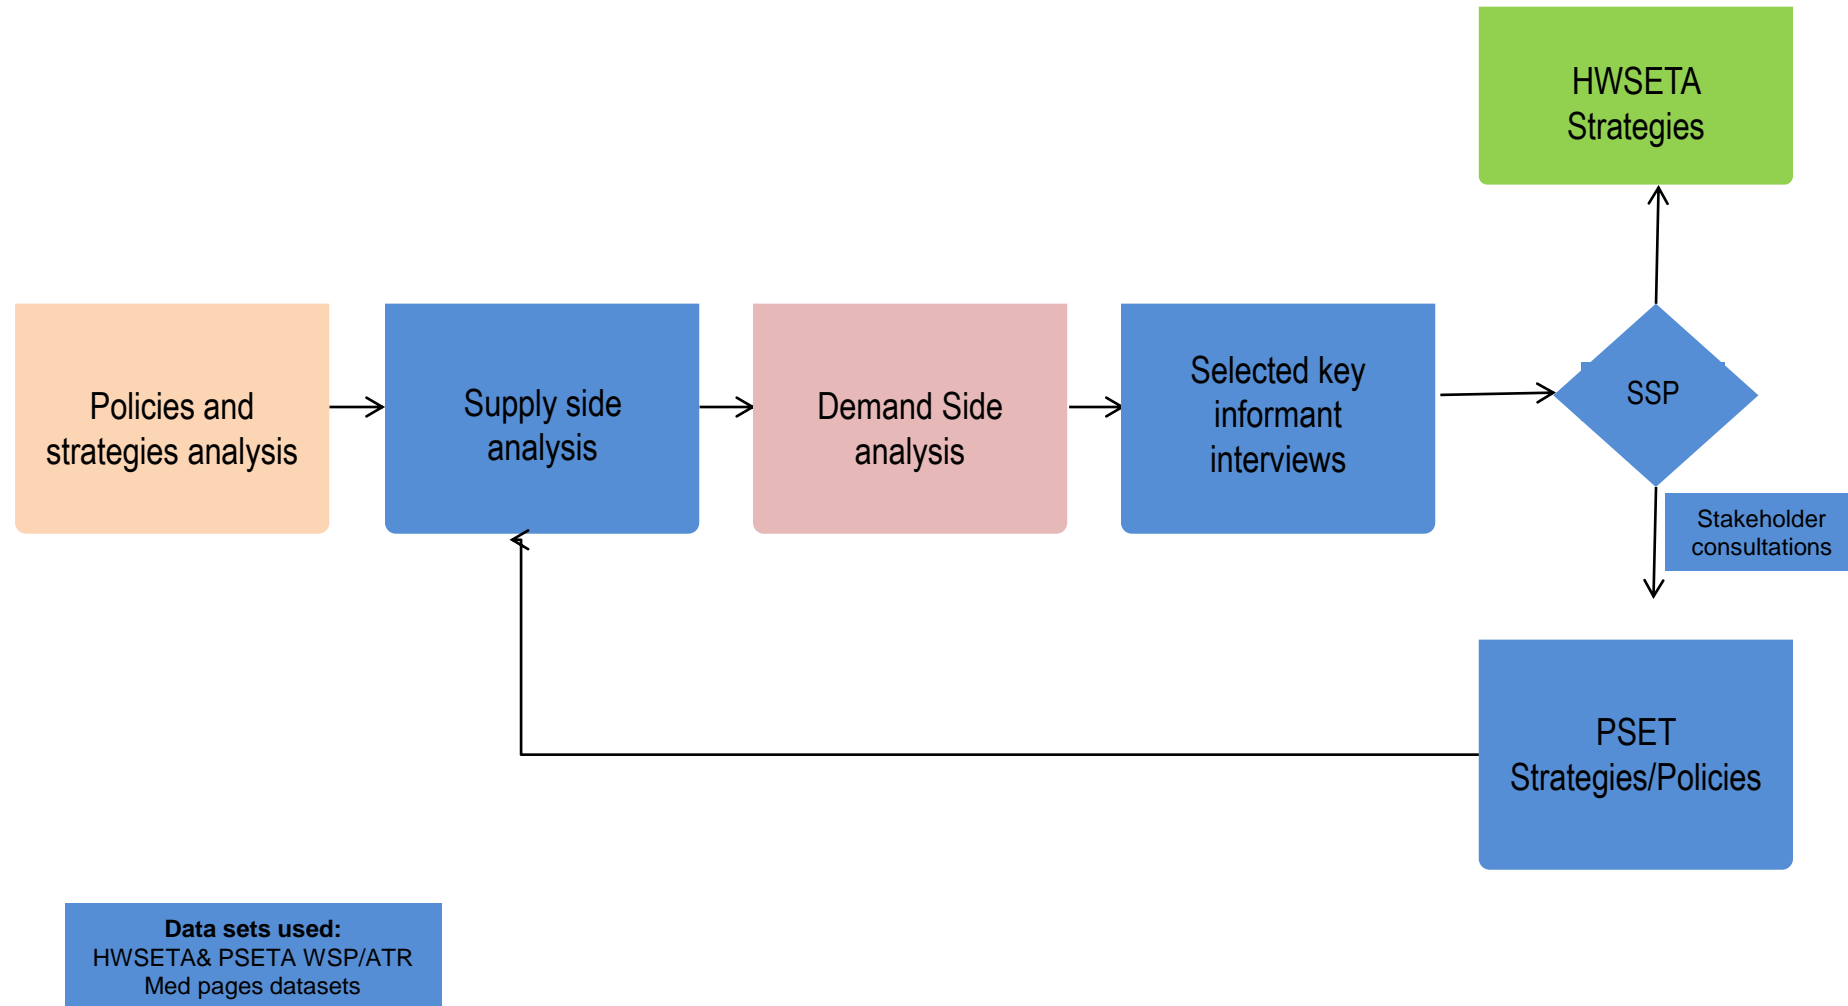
HWSETA Strategies

Policies and strategies analysis

Supply side analysis

Demand Side analysis

Selected key informant interviews

SSP

Stakeholder consultations

PSET Strategies/Policies

**Data sets used:**
HWSETA& PSETA WSP/ATR
Med pages datasets